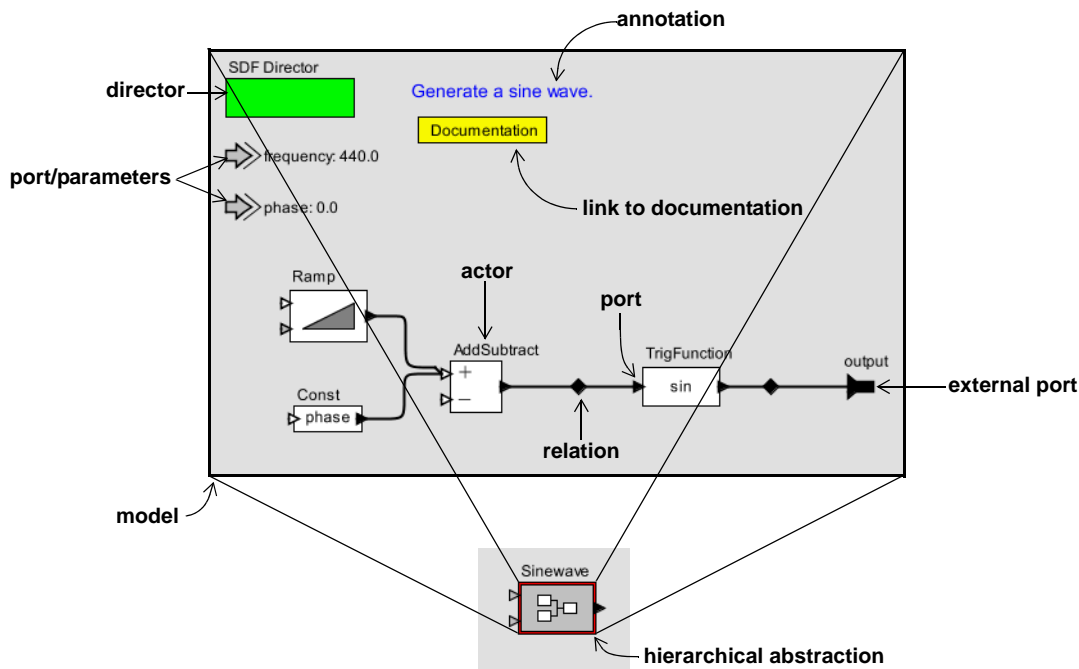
annotation

SDF Director

director

Generate a sine wave.

Documentation

port/parameters

frequency: 440.0

phase: 0.0

link to documentation

actor

Ramp

port

AddSubtract

+

−

TrigFunction

sin

output

external port

Const

phase

relation

model

Sinewave

hierarchical abstraction